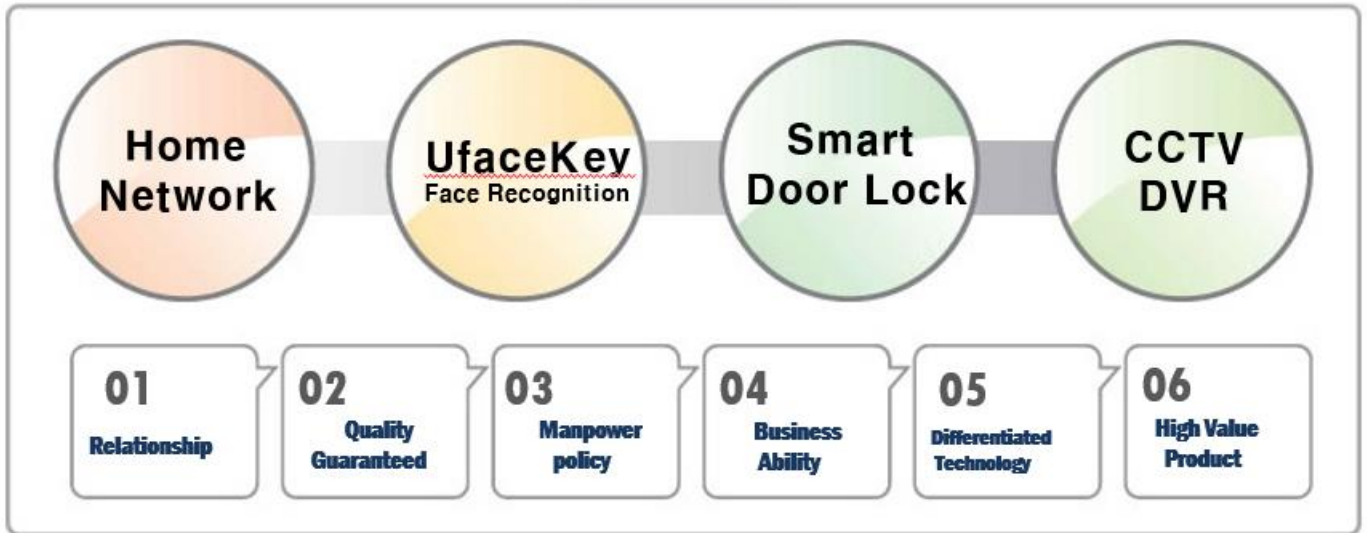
Home Network

UfaceKey
Face Recognition

Smart Door Lock

CCTV DVR

01
Relationship

02
Quality Guaranteed

03
Manpower policy

04
Business Ability

05
Differentiated Technology

06
High Value Product